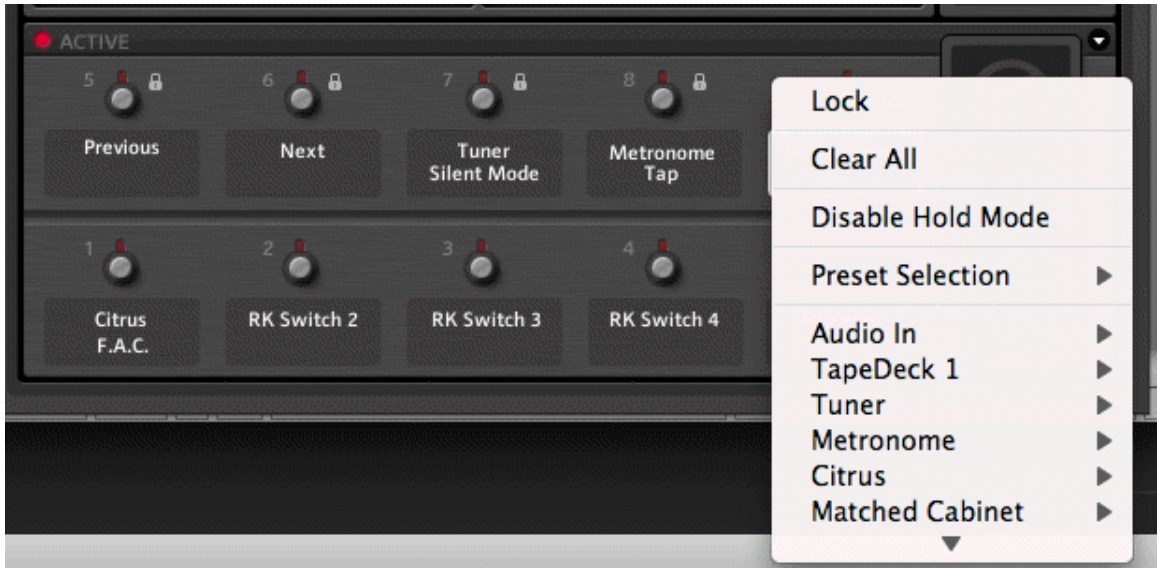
ACTIVE

5 Previous

6 Next

7 Tuner Silent Mode

8 Metronome Tap

1 Citrus F.A.C.

2 RK Switch 2

3 RK Switch 3

4 RK Switch 4

Lock
Clear All
Disable Hold Mode
Preset Selection
Audio In
TapeDeck 1
Tuner
Metronome
Citrus
Matched Cabinet